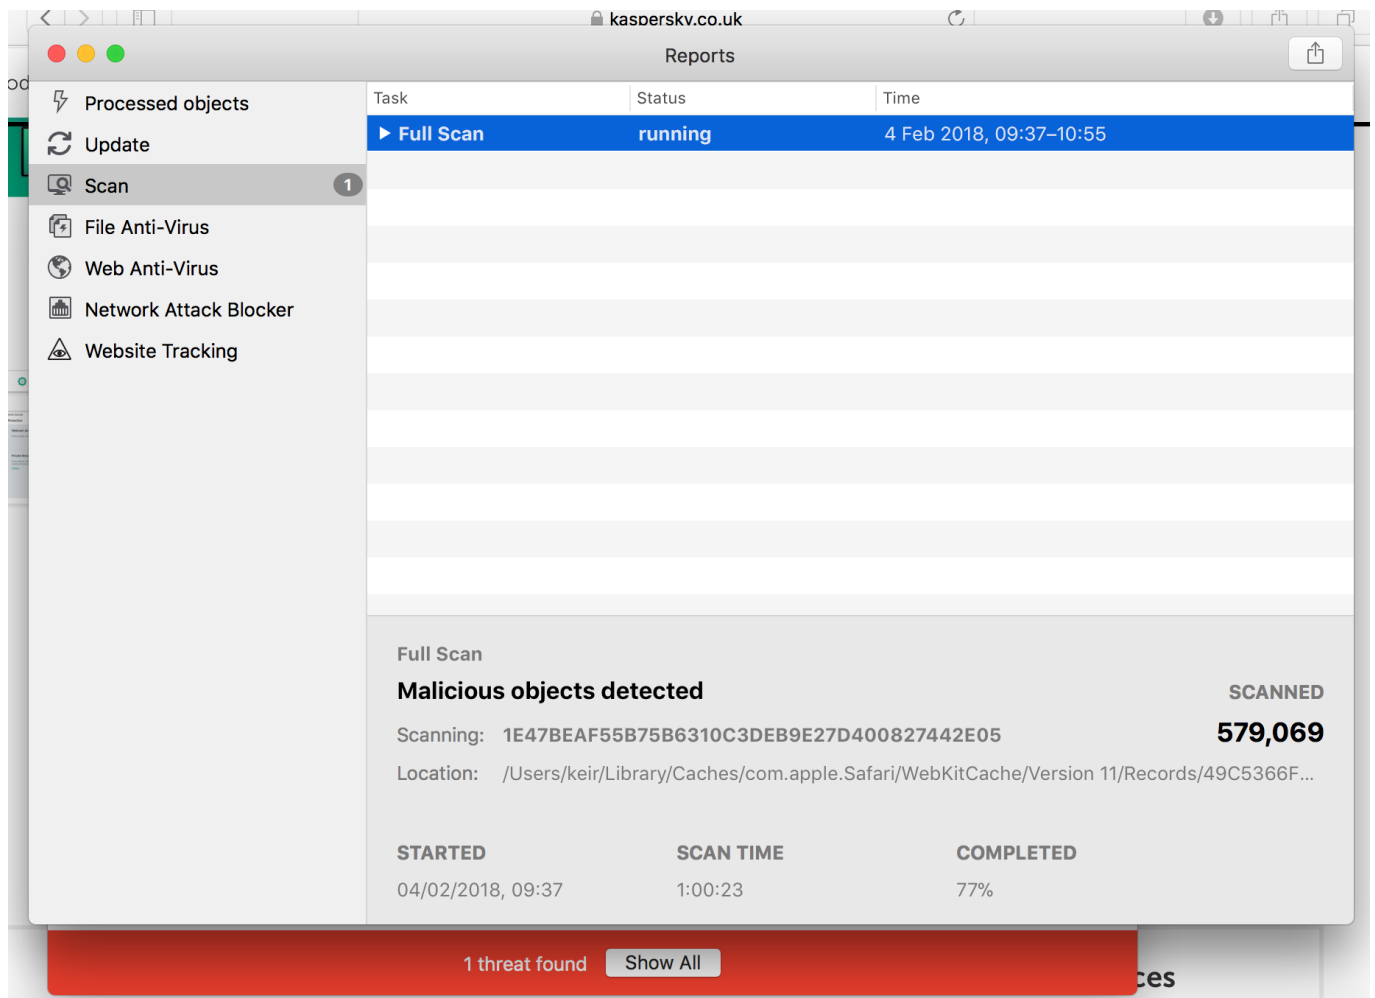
kaspersky.co.uk

Reports

Processed objects
Update
Scan 1
File Anti-Virus
Web Anti-Virus
Network Attack Blocker
Website Tracking

| Task | Status | Time |
|---|---|---|
| ▶ Full Scan | running | 4 Feb 2018, 09:37–10:55 |

Full Scan
Malicious objects detected
SCANNED
Scanning: 1E47BEAF55B75B6310C3DEB9E27D400827442E05
579,069
Location: /Users/keir/Library/Caches/com.apple.Safari/WebKitCache/Version 11/Records/49C5366F...

STARTED
04/02/2018, 09:37
SCAN TIME
1:00:23
COMPLETED
77%

1 threat found Show All

ces